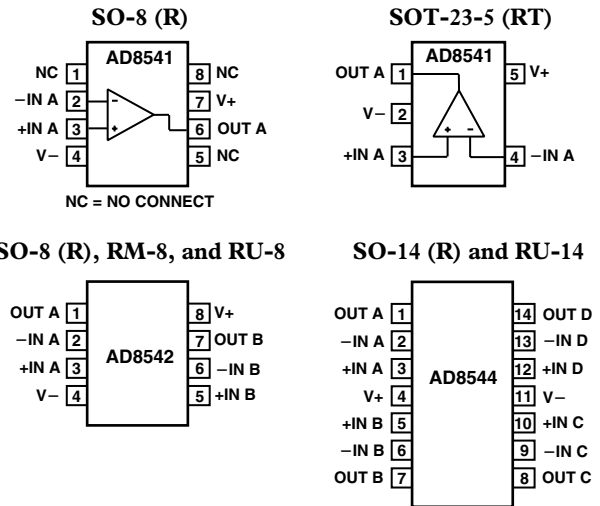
SO-8 (R)

AD8541

NC 1
–IN A 2
+IN A 3
V– 4

8 NC
7 V+
6 OUT A
5 NC

-
+

NC = NO CONNECT

SOT-23-5 (RT)

AD8541

OUT A 1
V– 2
+IN A 3

5 V+
4 –IN A

+ -

SO-8 (R), RM-8, and RU-8

AD8542

OUT A 1
–IN A 2
+IN A 3
V– 4

8 V+
7 OUT B
6 –IN B
5 +IN B

SO-14 (R) and RU-14

AD8544

OUT A 1
–IN A 2
+IN A 3
V+ 4
+IN B 5
–IN B 6
OUT B 7

14 OUT D
13 –IN D
12 +IN D
11 V–
10 +IN C
9 –IN C
8 OUT C